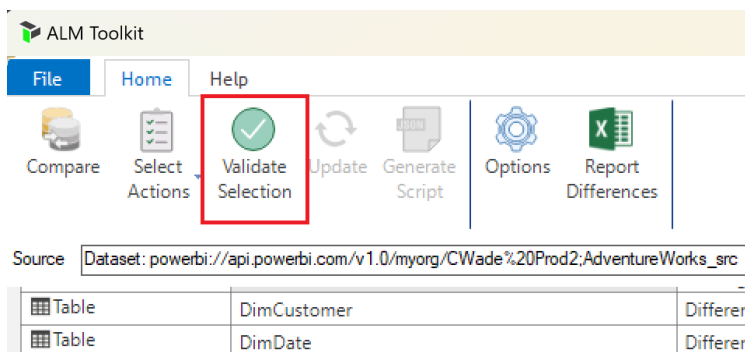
ALM Toolkit

File Home Help

Compare Select Actions Validate Selection Update Generate Script Options Report Differences

JSON

Source Dataset: powerbi://api.powerbi.com/v1.0/myorg/CWade%20Prod2;AdventureWorks_src

| Table | DimCustomer | Differer |
|---|---|---|
| Table | DimDate | Differer |